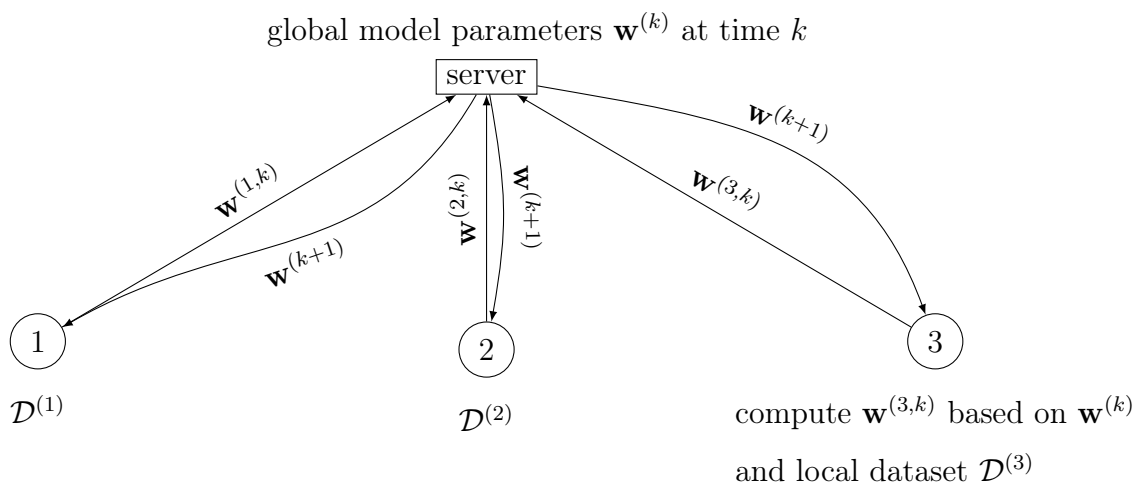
global model parameters $\mathbf{w}^{(k)}$ at time $k$

server

$\mathbf{w}^{(1,k)}$

$\mathbf{w}^{(k+1)}$

$\mathbf{w}^{(2,k)}$

$\mathbf{w}^{(k+1)}$

$\mathbf{w}^{(3,k)}$

$\mathbf{w}^{(k+1)}$

1

2

3

$\mathcal{D}^{(1)}$

$\mathcal{D}^{(2)}$

compute $\mathbf{w}^{(3,k)}$ based on $\mathbf{w}^{(k)}$ and local dataset $\mathcal{D}^{(3)}$